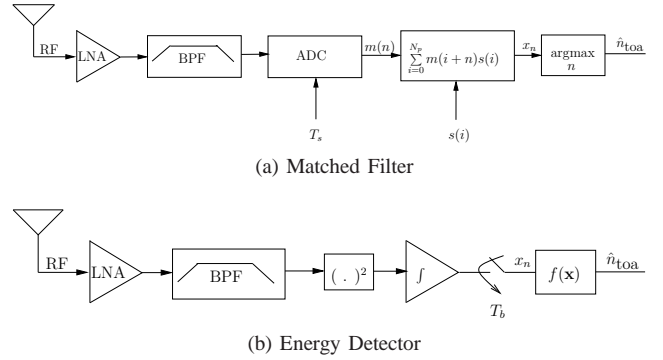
RF

LNA

BPF

ADC

$m(n)$

$\sum_{i=0}^{N_p} m(i+n)s(i)$

$x_n$

argmax $n$

$\hat{n}_{\text{toa}}$

$T_s$

$s(i)$

(a) Matched Filter

RF

LNA

BPF

$( . )^2$

$\int$

$x_n$

$f(\mathbf{x})$

$\hat{n}_{\text{toa}}$

$T_b$

(b) Energy Detector